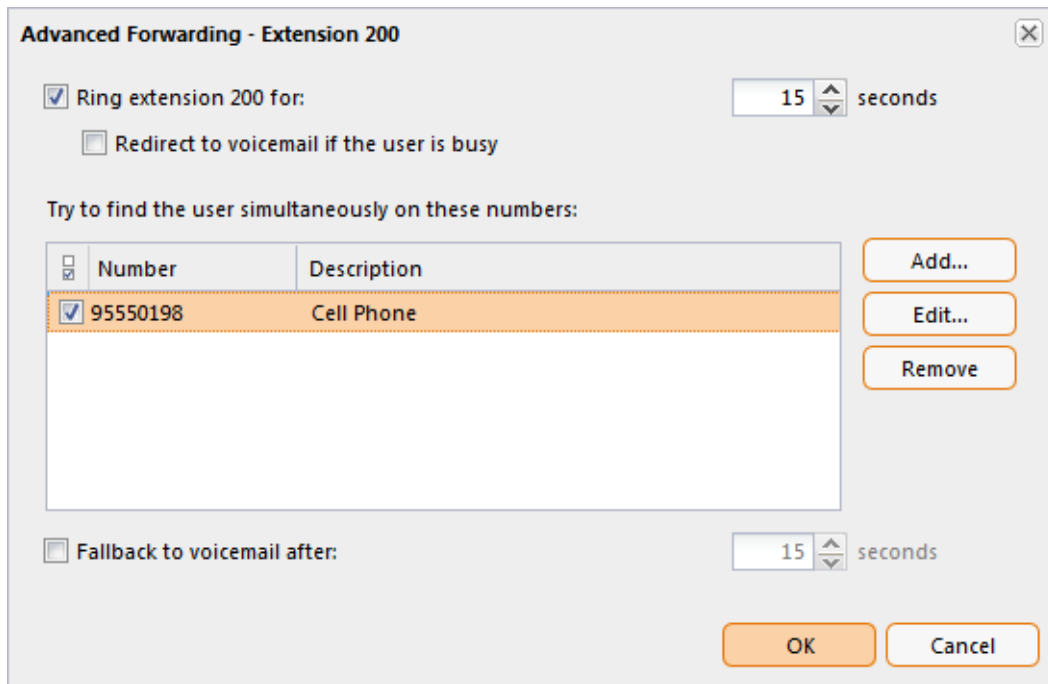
Advanced Forwarding - Extension 200

Ring extension 200 for: 15 seconds

Redirect to voicemail if the user is busy

Try to find the user simultaneously on these numbers:

| | Number | Description |
|---|---|---|
| ☑ | 95550198 | Cell Phone |

Add...

Edit...

Remove

Fallback to voicemail after: 15 seconds

OK

Cancel